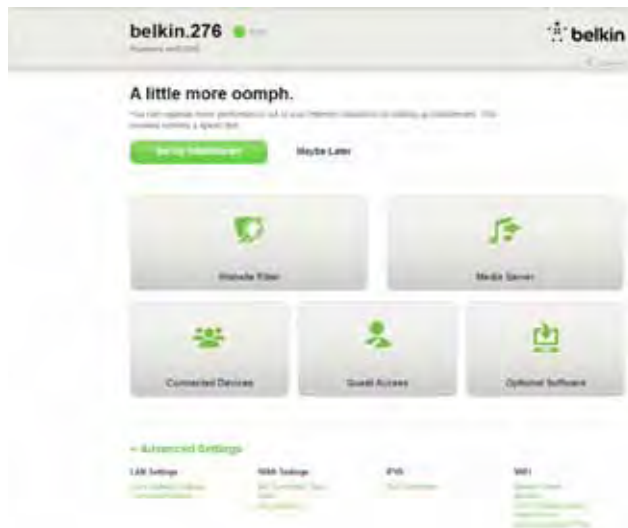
belkin.276 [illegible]

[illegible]

belkin

A little more oomph.

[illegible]

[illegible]

Maybe Later

Website Filter

Media Server

Connected Devices

Guest Access

Optional Software

Advanced Settings

LAN Settings

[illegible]

WAN Settings

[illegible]

IPv6

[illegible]

WiFi

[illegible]